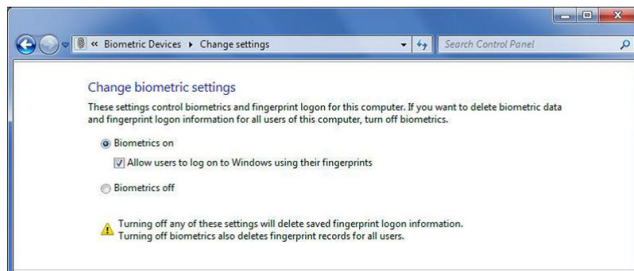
« Biometric Devices ▸ Change settings

Search Control Panel

Change biometric settings

These settings control biometrics and fingerprint logon for this computer. If you want to delete biometric data and fingerprint logon information for all users of this computer, turn off biometrics.

Biometrics on

Allow users to log on to Windows using their fingerprints

Biometrics off

Turning off any of these settings will delete saved fingerprint logon information.
Turning off biometrics also deletes fingerprint records for all users.